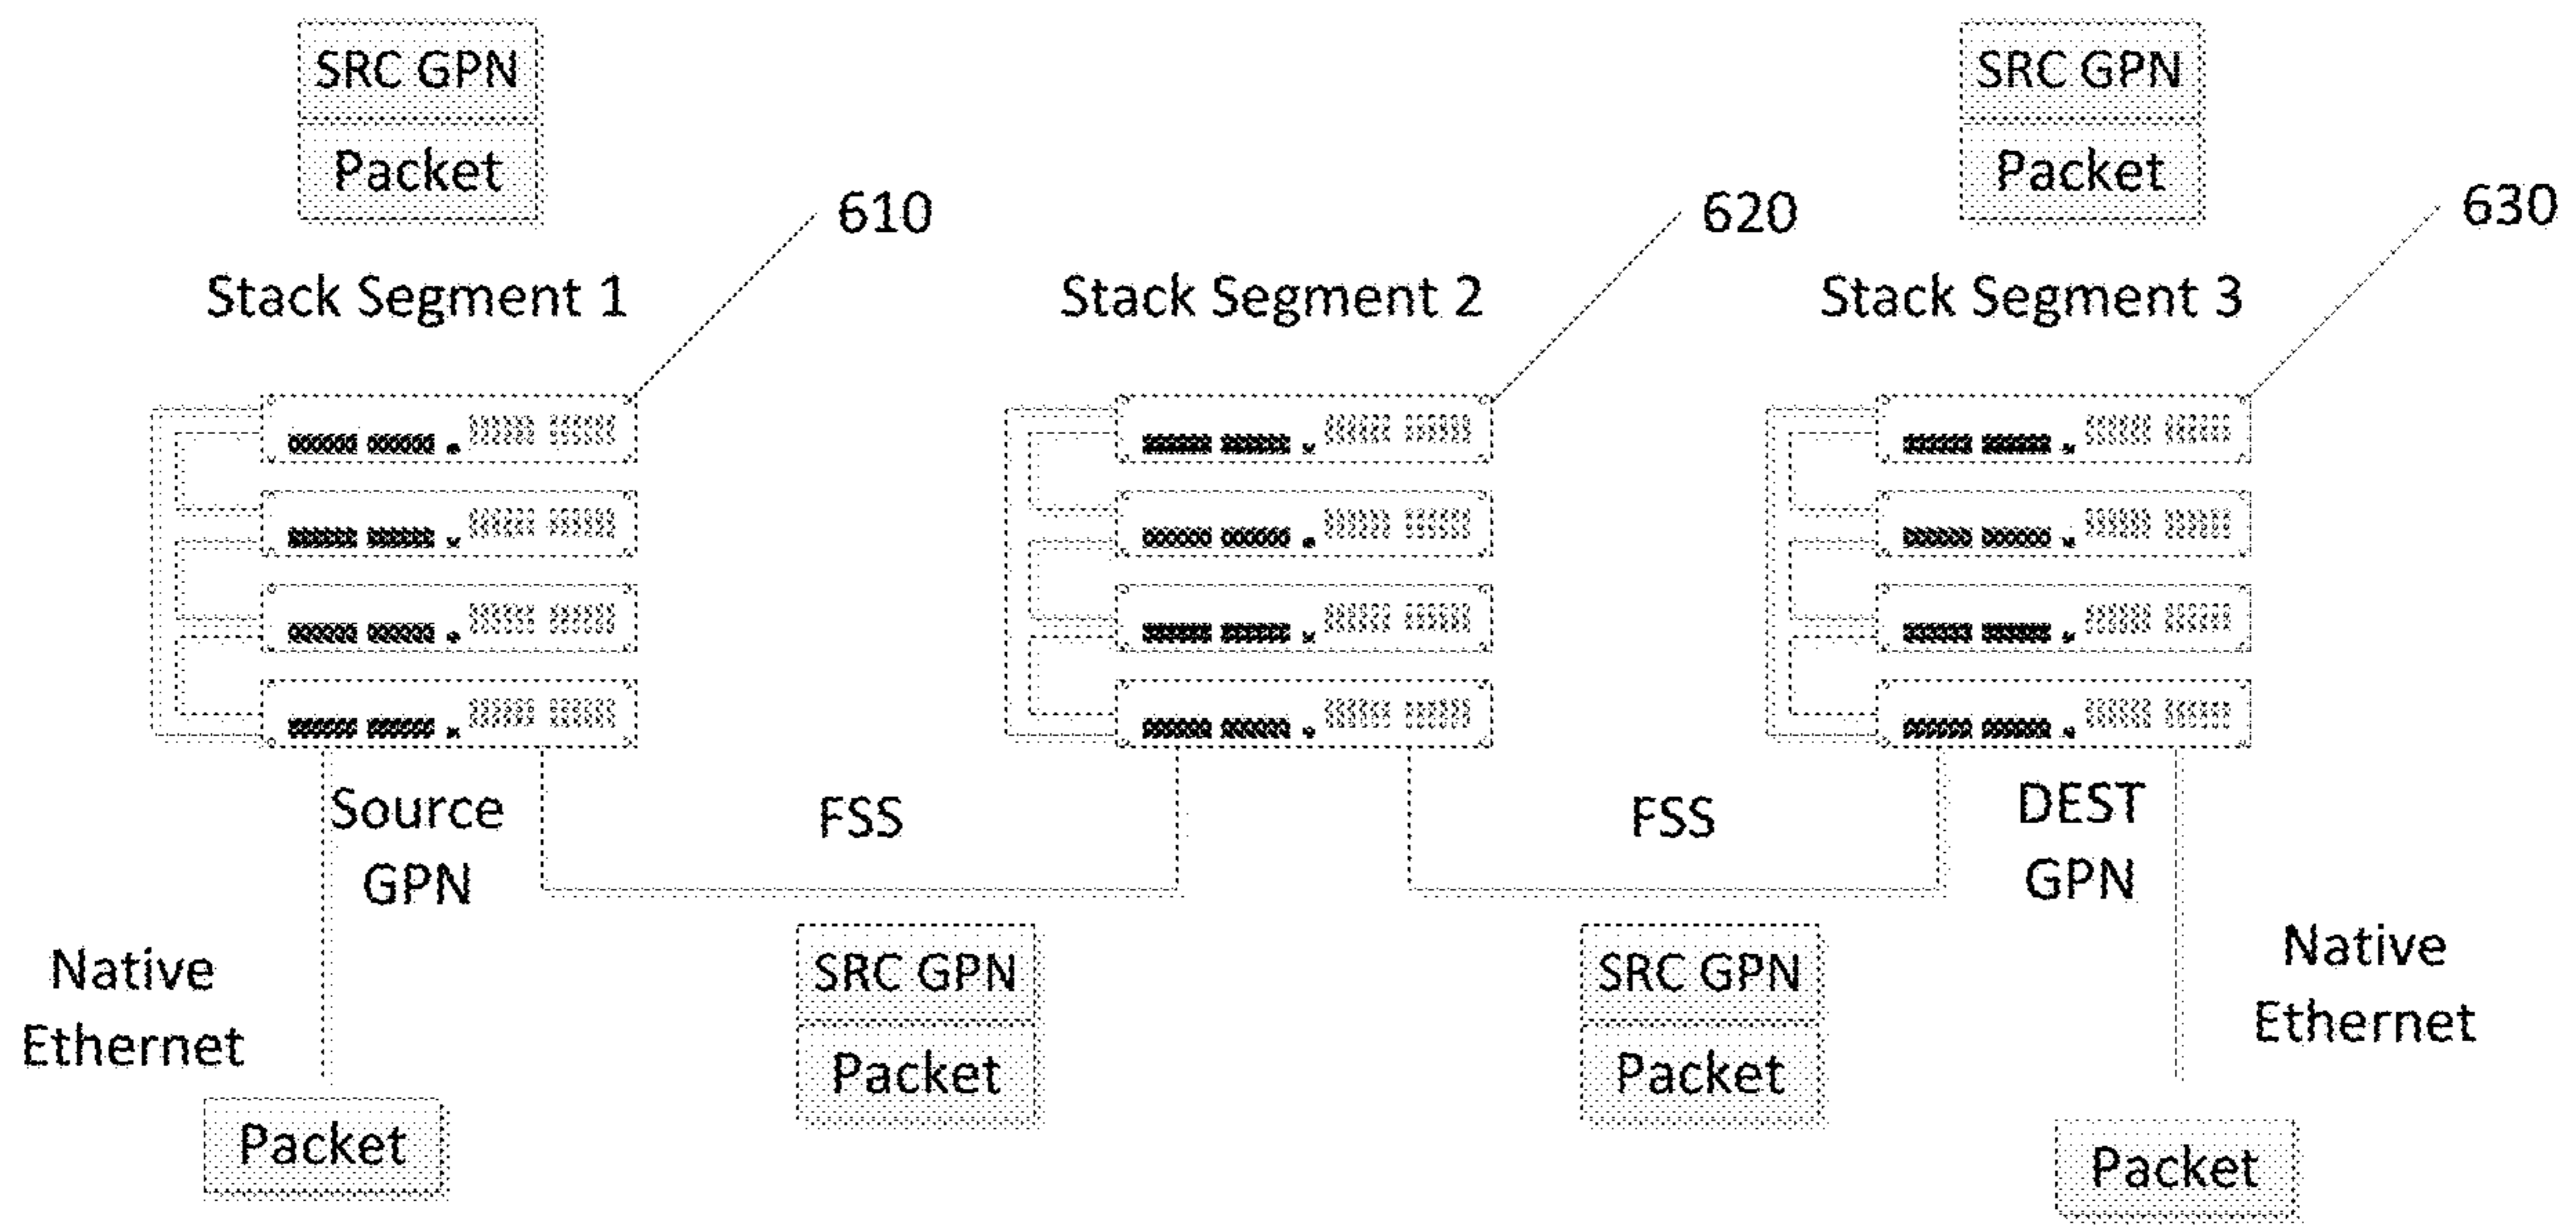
SRC GPN
Packet

610

Stack Segment 1

SRC GPN
Packet

620

Stack Segment 2

630

Stack Segment 3

Source GPN

FSS

FSS

DEST GPN

Native Ethernet

SRC GPN
Packet

SRC GPN
Packet

Native Ethernet

Packet

Packet